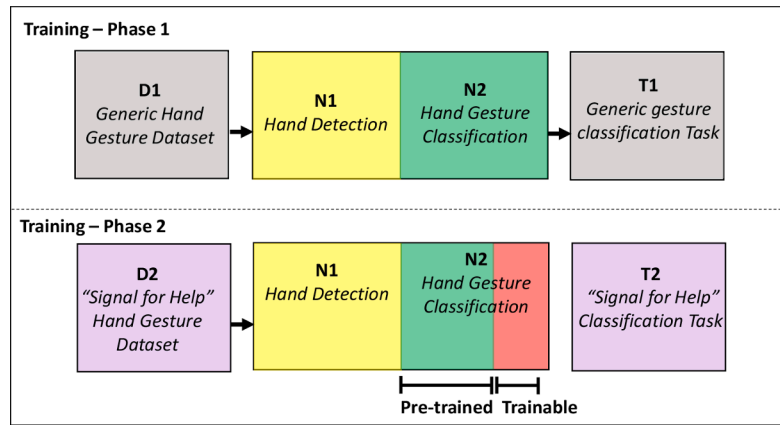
Training – Phase 1

D1
Generic Hand Gesture Dataset

N1
Hand Detection

N2
Hand Gesture Classification

T1
Generic gesture classification Task

Training – Phase 2

D2
"Signal for Help" Hand Gesture Dataset

N1
Hand Detection

N2
Hand Gesture Classification

T2
"Signal for Help" Classification Task

Pre-trained Trainable